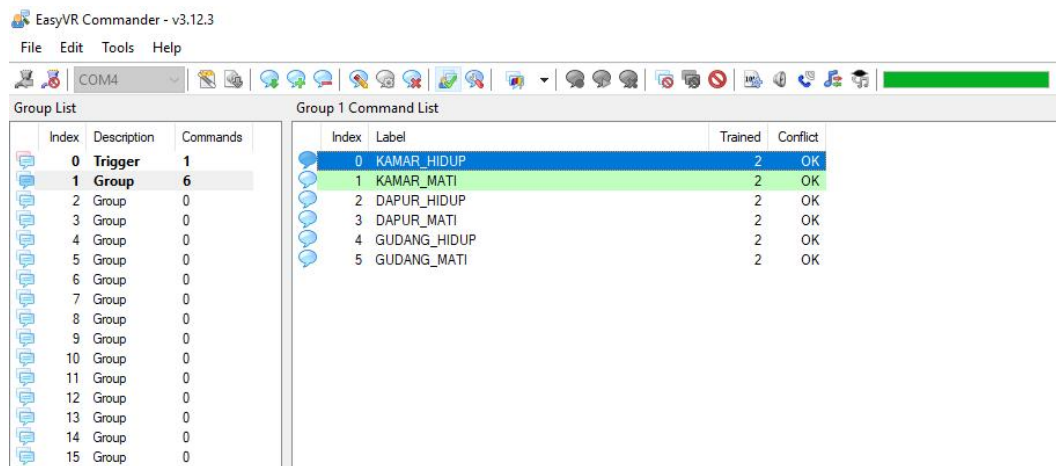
EasyVR Commander - v3.12.3

File Edit Tools Help

COM4

Group List

| Index | Description | Commands |
|---|---|---|
| 0 | Trigger | 1 |
| 1 | Group | 6 |
| 2 | Group | 0 |
| 3 | Group | 0 |
| 4 | Group | 0 |
| 5 | Group | 0 |
| 6 | Group | 0 |
| 7 | Group | 0 |
| 8 | Group | 0 |
| 9 | Group | 0 |
| 10 | Group | 0 |
| 11 | Group | 0 |
| 12 | Group | 0 |
| 13 | Group | 0 |
| 14 | Group | 0 |
| 15 | Group | 0 |

Group 1 Command List

| Index | Label | Trained | Conflict |
|---|---|---|---|
| 0 | KAMAR_HIDUP | 2 | OK |
| 1 | KAMAR_MATI | 2 | OK |
| 2 | DAPUR_HIDUP | 2 | OK |
| 3 | DAPUR_MATI | 2 | OK |
| 4 | GUDANG_HIDUP | 2 | OK |
| 5 | GUDANG_MATI | 2 | OK |